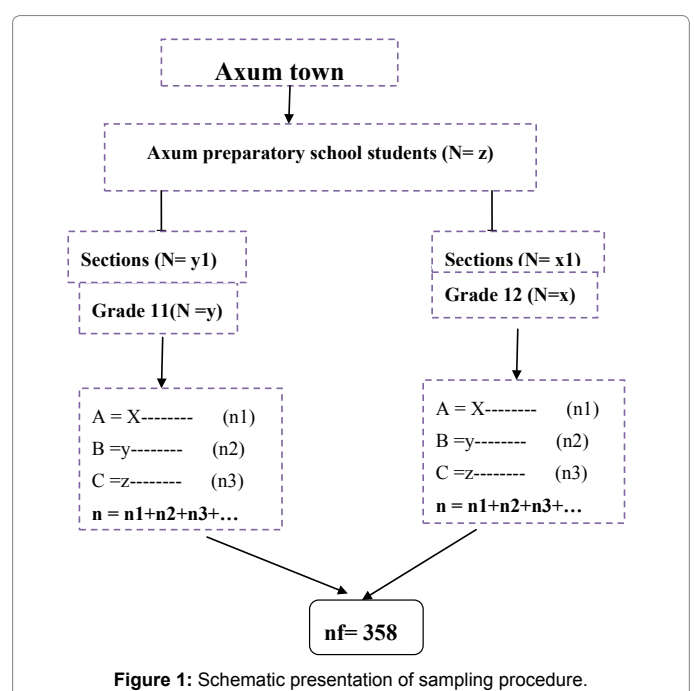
Axum town

Axum preparatory school students (N= z)

Sections (N= y1)

Grade 11(N =y)

Sections (N= x1)

Grade 12 (N=x)

A = X-------- (n1)
B =y-------- (n2)
C =z-------- (n3)
n = n1+n2+n3+…

A = X-------- (n1)
B =y-------- (n2)
C =z-------- (n3)
n = n1+n2+n3+…

nf= 358

Figure 1: Schematic presentation of sampling procedure.